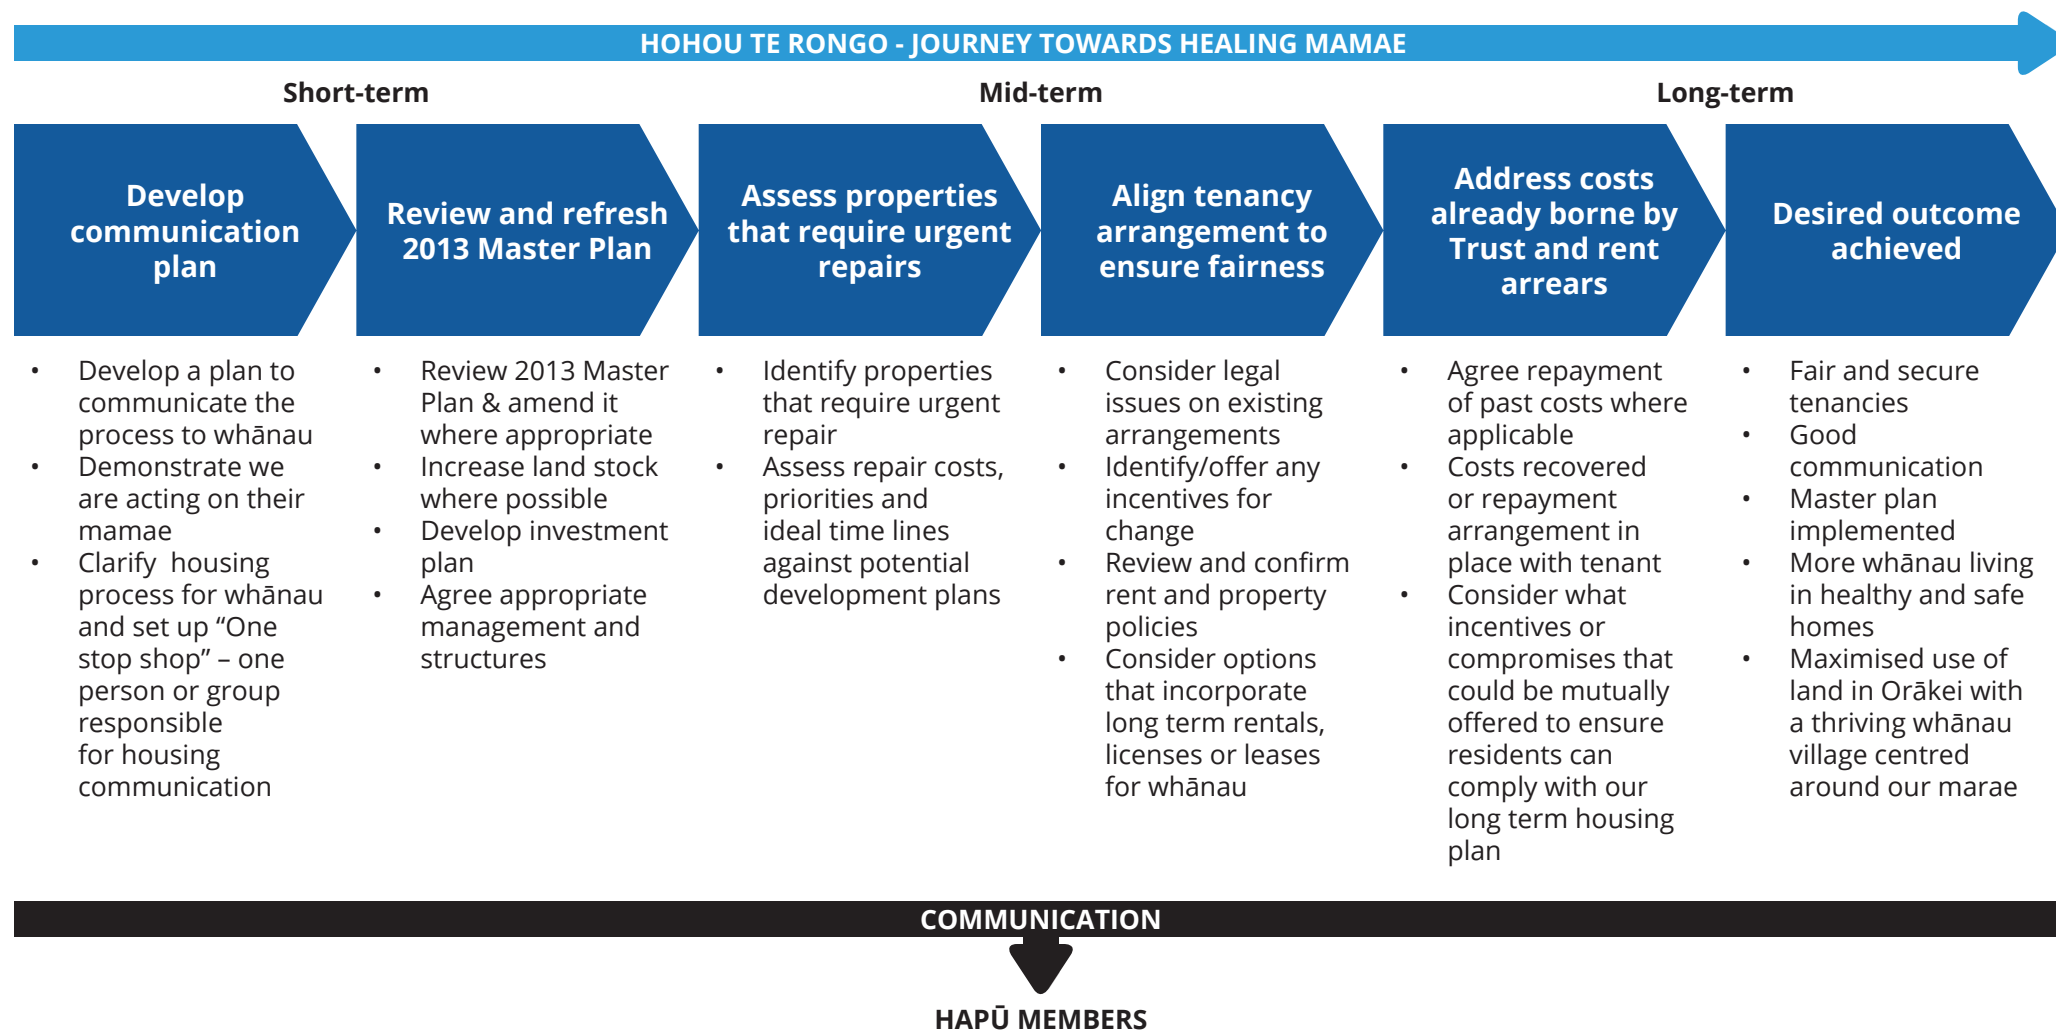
HOHOU TE RONGO - JOURNEY TOWARDS HEALING MAMAE

Short-term

Mid-term

Long-term

Develop communication plan

Review and refresh 2013 Master Plan

Assess properties that require urgent repairs

Align tenancy arrangement to ensure fairness

Address costs already borne by Trust and rent arrears

Desired outcome achieved

- Develop a plan to communicate the process to whānau
- Demonstrate we are acting on their mamae
- Clarify housing process for whānau and set up "One stop shop" – one person or group responsible for housing communication

- Review 2013 Master Plan & amend it where appropriate
- Increase land stock where possible
- Develop investment plan
- Agree appropriate management and structures

- Identify properties that require urgent repair
- Assess repair costs, priorities and ideal time lines against potential development plans

- Consider legal issues on existing arrangements
- Identify/offer any incentives for change
- Review and confirm rent and property policies
- Consider options that incorporate long term rentals, licenses or leases for whānau

- Agree repayment of past costs where applicable
- Costs recovered or repayment arrangement in place with tenant
- Consider what incentives or compromises that could be mutually offered to ensure residents can comply with our long term housing plan

- Fair and secure tenancies
- Good communication
- Master plan implemented
- More whānau living in healthy and safe homes
- Maximised use of land in Orākei with a thriving whānau village centred around our marae

COMMUNICATION

HAPŪ MEMBERS